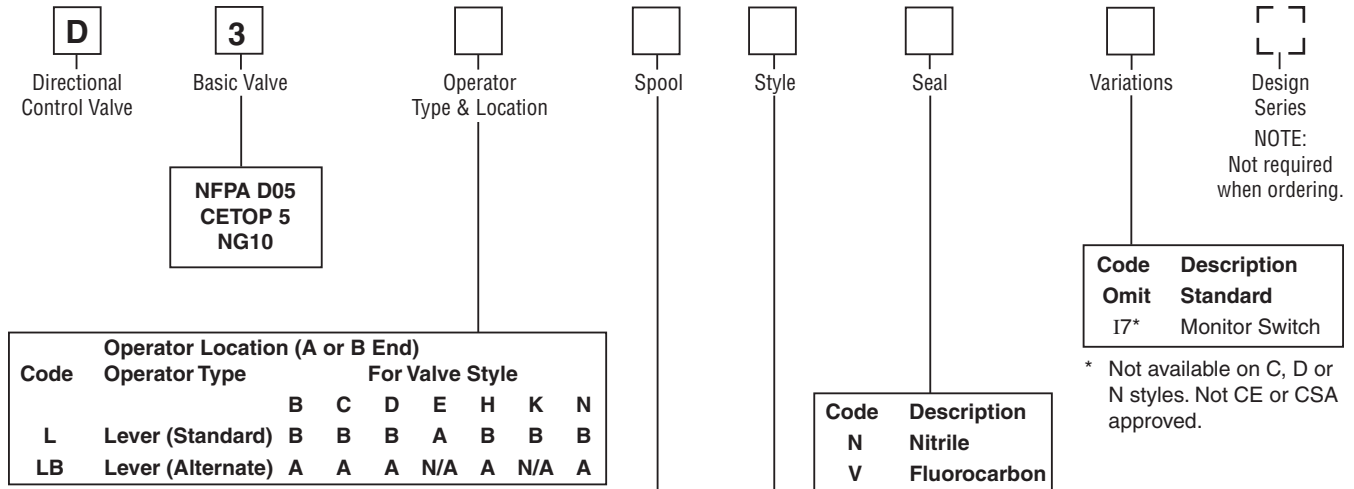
D
Directional Control Valve

3
Basic Valve

NFPA D05
CETOP 5
NG10

Operator Type & Location

Spool

Style

Seal

Variations

Design Series
NOTE: Not required when ordering.

| Code | Operator Location (A or B End) Operator Type | For Valve Style B | C | D | E | H | K | N |
|---|---|---|---|---|---|---|---|---|
| L | Lever (Standard) | B | B | B | A | B | B | B |
| LB | Lever (Alternate) | A | A | A | N/A | A | N/A | A |

| Code | Description |
|---|---|
| N | Nitrile |
| V | Fluorocarbon |

| Code | Description |
|---|---|
| Omit | Standard |
| I7* | Monitor Switch |

* Not available on C, D or N styles. Not CE or CSA approved.